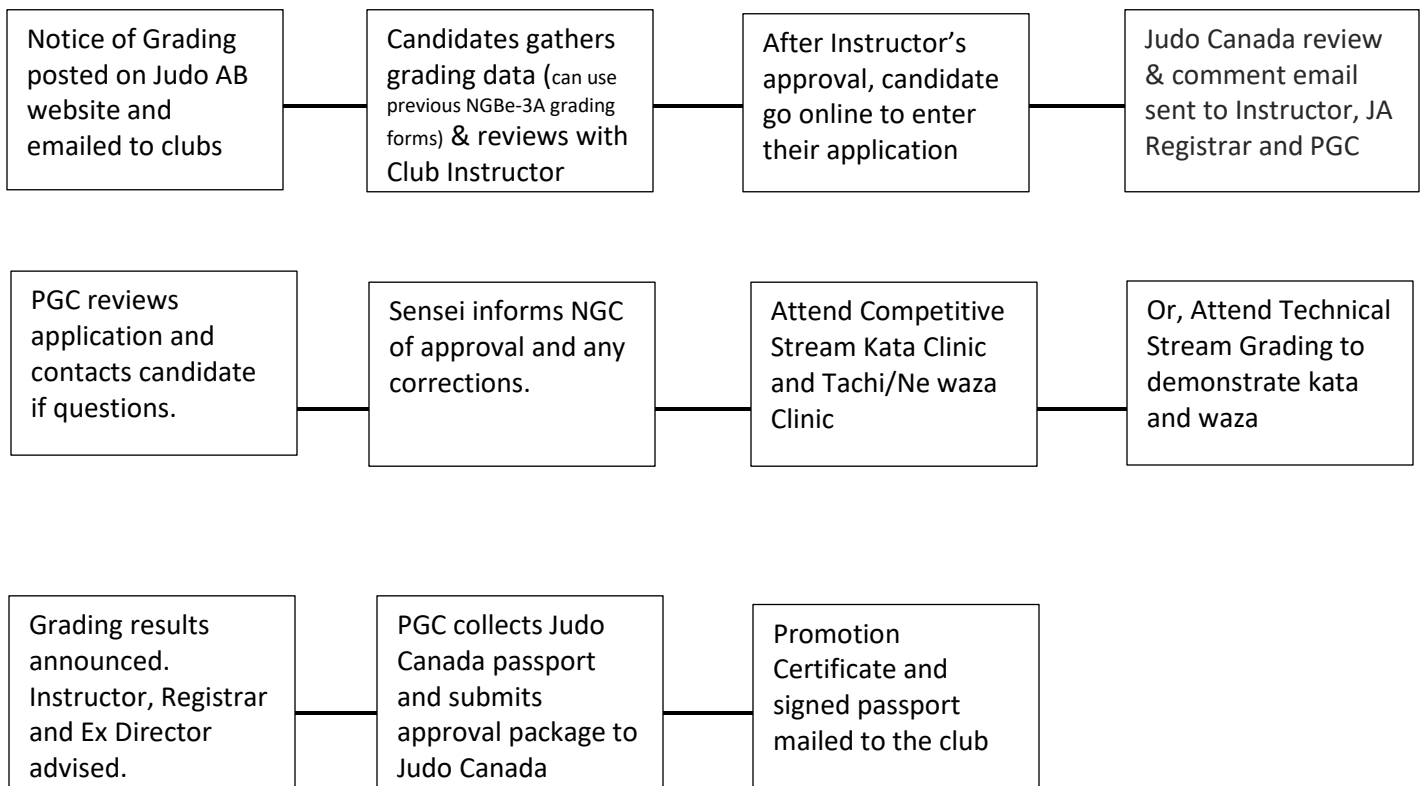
Notice of Grading posted on Judo AB website and emailed to clubs

Candidates gathers grading data (can use previous NGBe-3A grading forms) & reviews with Club Instructor

After Instructor's approval, candidate go online to enter their application

Judo Canada review & comment email sent to Instructor, JA Registrar and PGC

PGC reviews application and contacts candidate if questions.

Sensei informs NGC of approval and any corrections.

Attend Competitive Stream Kata Clinic and Tachi/Ne waza Clinic

Or, Attend Technical Stream Grading to demonstrate kata and waza

Grading results announced. Instructor, Registrar and Ex Director advised.

PGC collects Judo Canada passport and submits approval package to Judo Canada

Promotion Certificate and signed passport mailed to the club